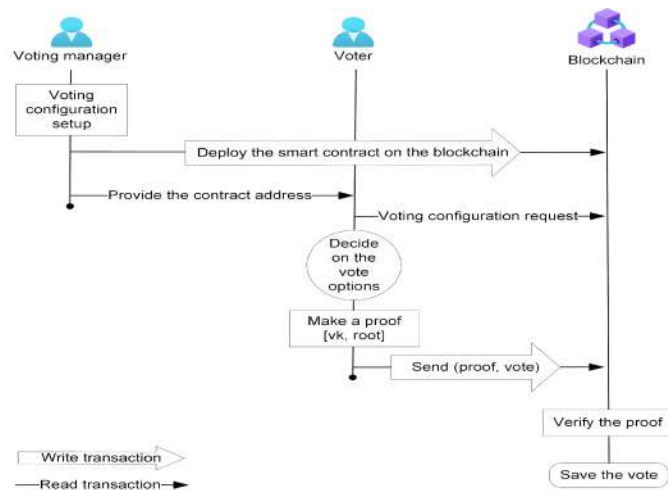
Voting manager

Voter

Blockchain

Voting configuration setup

Deploy the smart contract on the blockchain

Provide the contract address

Voting configuration request

Decide on the vote options

Make a proof [vk, root]

Send (proof, vote)

Verify the proof

Save the vote

Write transaction

Read transaction